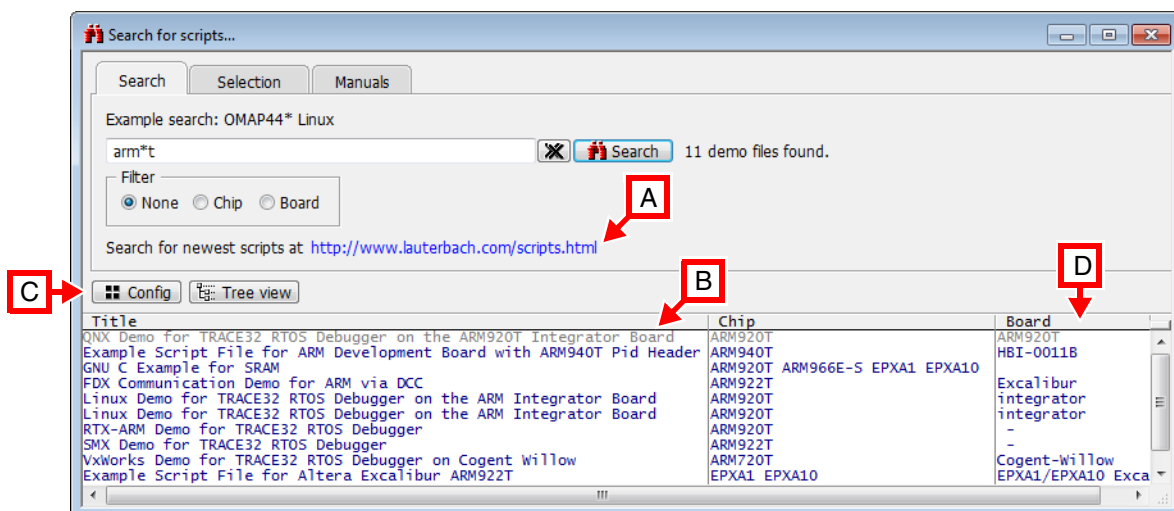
Search for scripts...

Search | Selection | Manuals

Example search: OMAP44* Linux

arm*t

Search

11 demo files found.

Filter

None Chip Board

A

Search for newest scripts at http://www.lauterbach.com/scripts.html

B

D

C

Config

Tree view

| Title | Chip | Board |
|---|---|---|
| QNX Demo for TRACE32 RTOS Debugger on the ARM920T Integrator Board | ARM920T | ARM920T |
| Example Script File for ARM Development Board with ARM940T Pid Header | ARM940T | HBI-0011B |
| GNU C Example for SRAM | ARM920T ARM966E-S EPXA1 EPXA10 | |
| FDX Communication Demo for ARM via DCC | ARM922T | Excalibur |
| Linux Demo for TRACE32 RTOS Debugger on the ARM Integrator Board | ARM920T | integrator |
| Linux Demo for TRACE32 RTOS Debugger on the ARM Integrator Board | ARM920T | integrator |
| RTX-ARM Demo for TRACE32 RTOS Debugger | ARM920T | - |
| SMX Demo for TRACE32 RTOS Debugger | ARM922T | - |
| VxWorks Demo for TRACE32 RTOS Debugger on Cogent Willow | ARM720T | Cogent-Willow |
| Example Script File for Altera Excalibur ARM922T | EPXA1 EPXA10 | EPXA1/EPXA10 Exca |